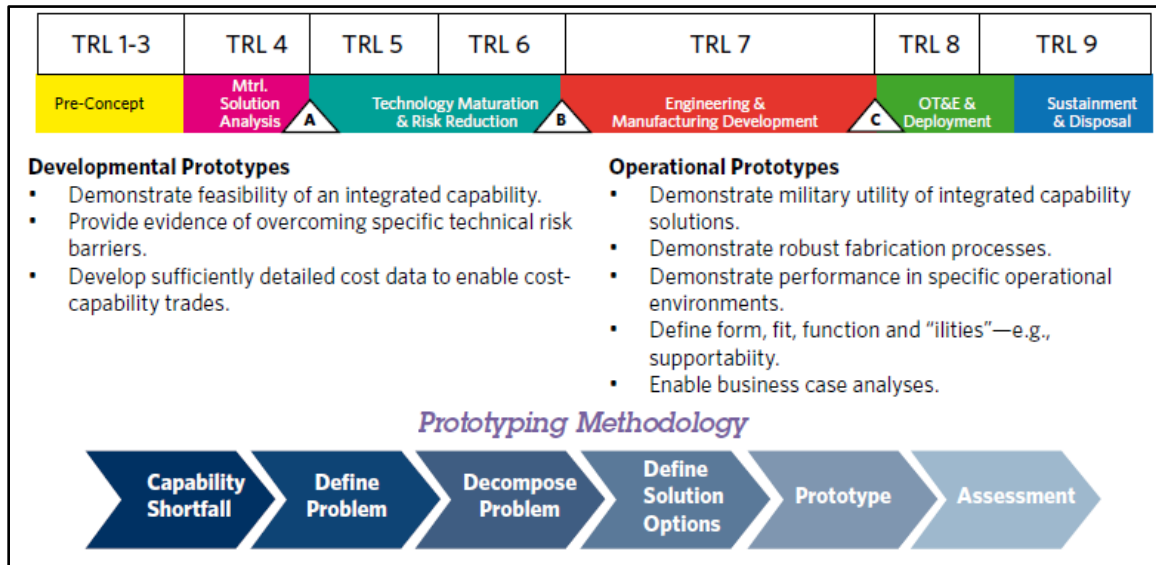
| TRL 1-3 | TRL 4 | TRL 5 | TRL 6 | TRL 7 | TRL 8 | TRL 9 |
|---|---|---|---|---|---|---|

Pre-Concept

Mtrl. Solution Analysis

A

Technology Maturation & Risk Reduction

B

Engineering & Manufacturing Development

C

OT&E & Deployment

Sustainment & Disposal

**Developmental Prototypes**
- Demonstrate feasibility of an integrated capability.
- Provide evidence of overcoming specific technical risk barriers.
- Develop sufficiently detailed cost data to enable cost-capability trades.

**Operational Prototypes**
- Demonstrate military utility of integrated capability solutions.
- Demonstrate robust fabrication processes.
- Demonstrate performance in specific operational environments.
- Define form, fit, function and "ilities"—e.g., supportabiity.
- Enable business case analyses.

Prototyping Methodology

Capability Shortfall

Define Problem

Decompose Problem

Define Solution Options

Prototype

Assessment